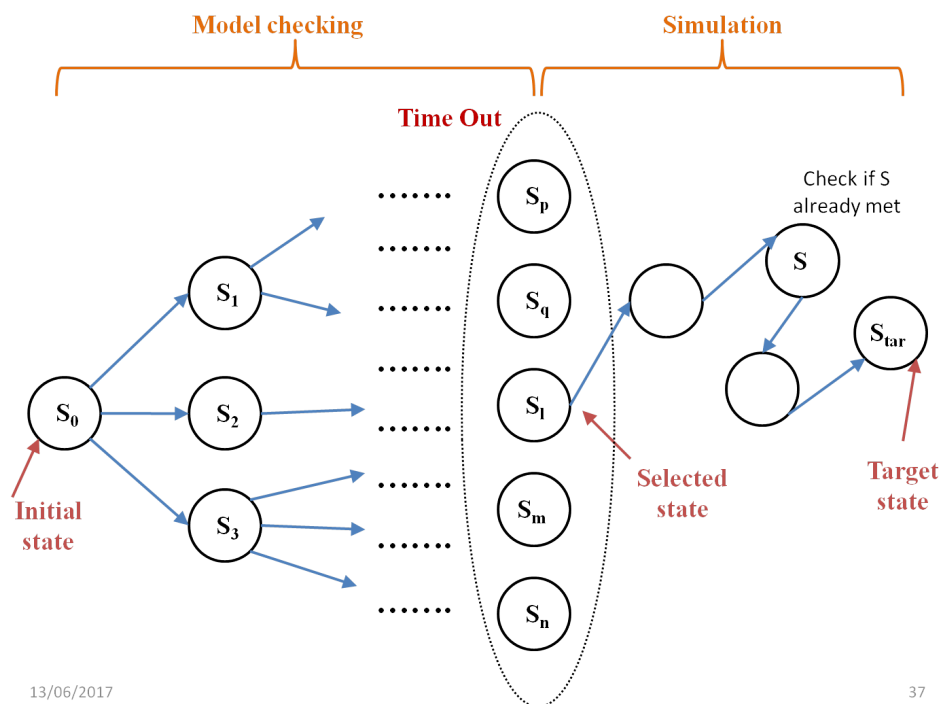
Model checking

Simulation

Time Out

.......

.......

.......

.......

.......

.......

.......

.......

$S_p$

$S_q$

$S_l$

$S_m$

$S_n$

Check if S already met

S

$S_{tar}$

$S_1$

$S_2$

$S_3$

$S_0$

Initial state

Selected state

Target state

13/06/2017

37